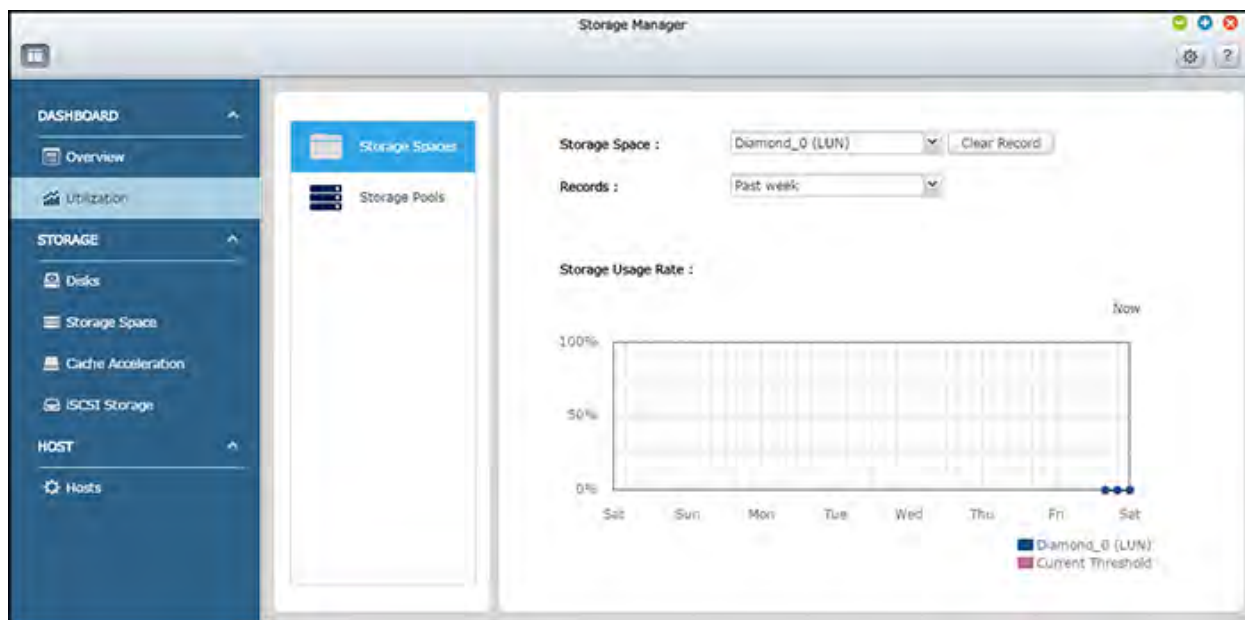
Storage Manager

DASHBOARD

Overview

Utilization

STORAGE

Disks

Storage Space

Cache Acceleration

iSCSI Storage

HOST

Hosts

Storage Spaces

Storage Pools

Storage Space :

Diamond_0 (LUN)

Clear Record

Records :

Past week

Storage Usage Rate :

Now

100%

50%

0%

Sat Sun Mon Tue Wed Thu Fri Sat

Diamond_0 (LUN)

Current Threshold